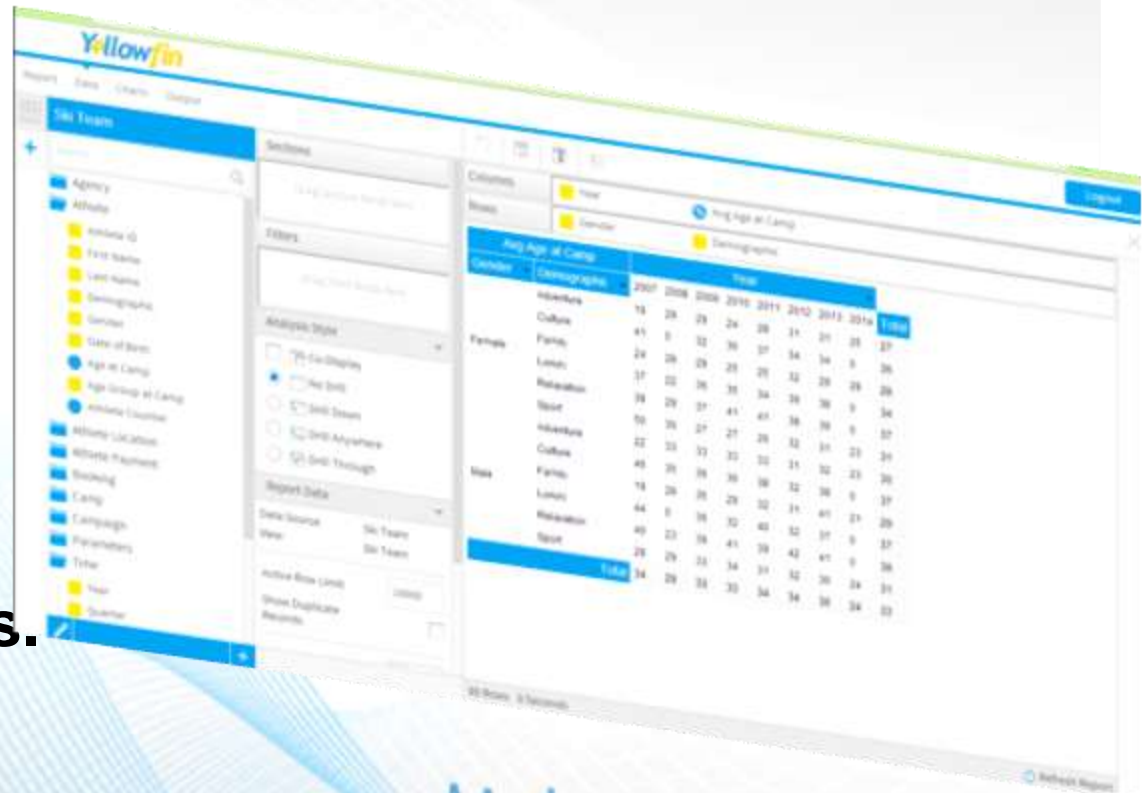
Yellowfin

Report Data Charts Output

Ski Team

Search

Agency
Athlete
Athlete ID
First Name
Last Name
Demographic
Gender
Date of Birth
Age at Camp
Age Group at Camp
Athlete Counter
Athlete Location
Athlete Payment
Booking
Camp
Campaign
Parameters
Time
Year
Quarter

Sections

Filters

Analysis Style
No Display
No Drill
Drill Down
Drill Anywhere
Drill Through

Report Data
Data Source Ski Team
View Ski Team
Active Row Limit
Show Duplicate Records

Columns
Year
Rows
Gender
Avg Age at Camp
Demographic

Logout

| Avg Age at Camp | | Year | | | | | | | | |
|---|---|---|---|---|---|---|---|---|---|---|
| Gender | Demographic | 2007 | 2008 | 2009 | 2010 | 2011 | 2012 | 2013 | 2014 | Total |
| Female | Adventure | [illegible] | | | | | | | | |
| | Culture | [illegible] | | | | | | | | |
| | Family | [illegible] | | | | | | | | |
| | Luxury | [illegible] | | | | | | | | |
| | Relaxation | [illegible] | | | | | | | | |
| | Sport | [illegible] | | | | | | | | |
| Male | Adventure | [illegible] | | | | | | | | |
| | Culture | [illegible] | | | | | | | | |
| | Family | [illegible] | | | | | | | | |
| | Luxury | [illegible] | | | | | | | | |
| | Relaxation | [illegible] | | | | | | | | |
| | Sport | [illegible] | | | | | | | | |
| Total | | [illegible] | | | | | | | | |

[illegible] Rows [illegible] Seconds

Refresh Report

s.